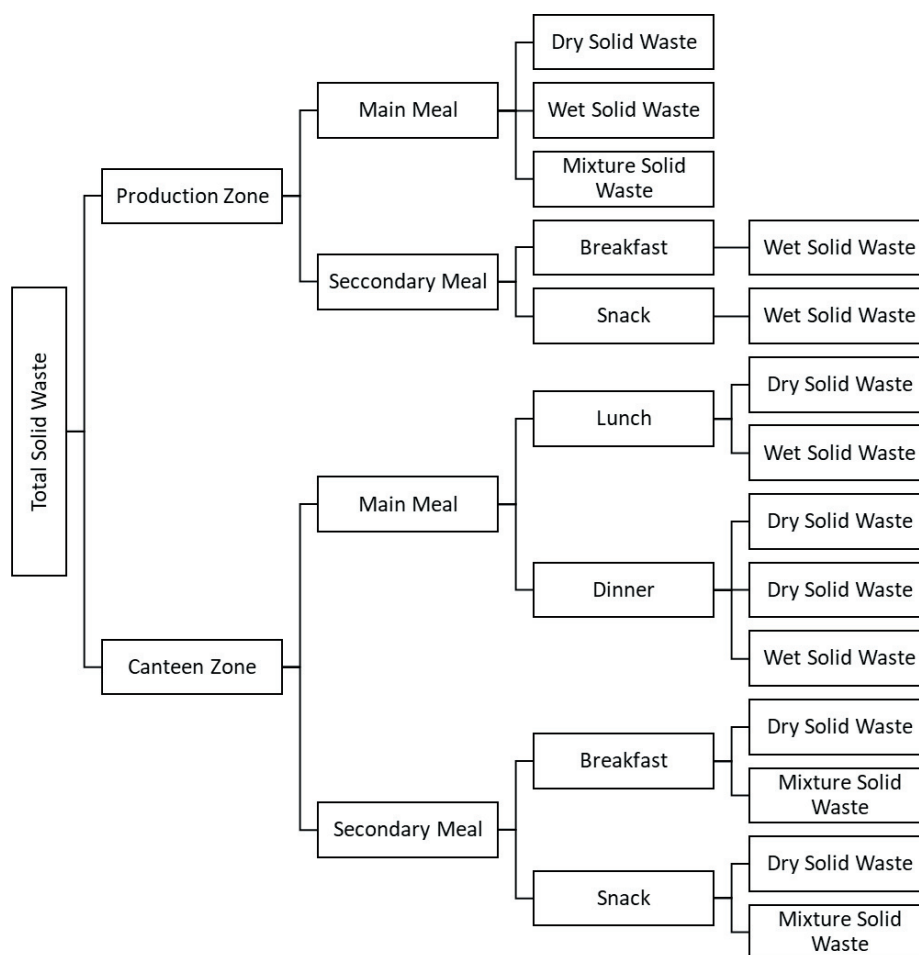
Total Solid Waste

Production Zone

Main Meal

Dry Solid Waste

Wet Solid Waste

Mixture Solid Waste

Seccondary Meal

Breakfast

Wet Solid Waste

Snack

Wet Solid Waste

Canteen Zone

Main Meal

Lunch

Dry Solid Waste

Wet Solid Waste

Dinner

Dry Solid Waste

Dry Solid Waste

Wet Solid Waste

Secondary Meal

Breakfast

Dry Solid Waste

Mixture Solid Waste

Snack

Dry Solid Waste

Mixture Solid Waste